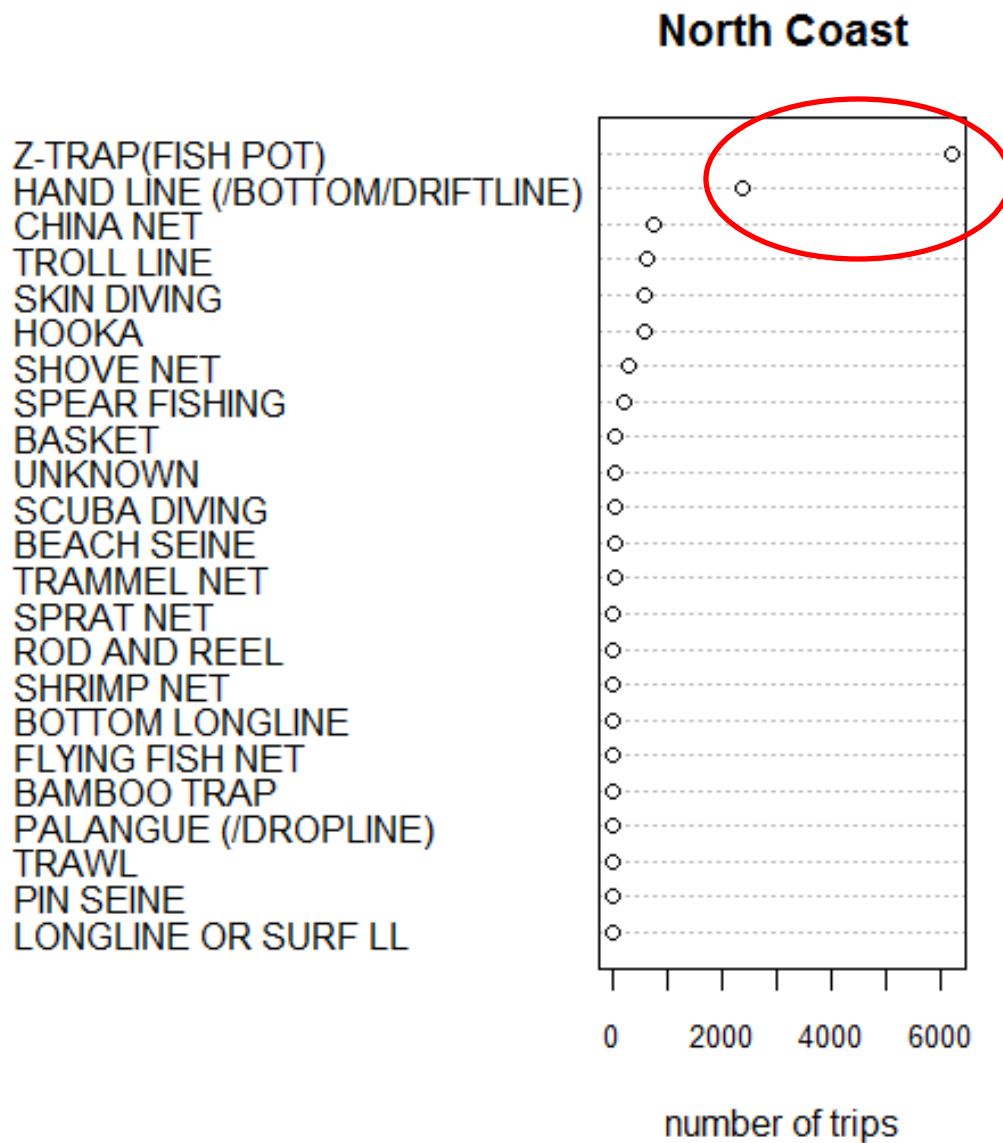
North Coast

Z-TRAP(FISH POT)
HAND LINE (/BOTTOM/DRIFTLINE)
CHINA NET
TROLL LINE
SKIN DIVING
HOOKA
SHOVE NET
SPEAR FISHING
BASKET
UNKNOWN
SCUBA DIVING
BEACH SEINE
TRAMMEL NET
SPRAT NET
ROD AND REEL
SHRIMP NET
BOTTOM LONGLINE
FLYING FISH NET
BAMBOO TRAP
PALANGUE (/DROPLINE)
TRAWL
PIN SEINE
LONGLINE OR SURF LL

0 2000 4000 6000

number of trips